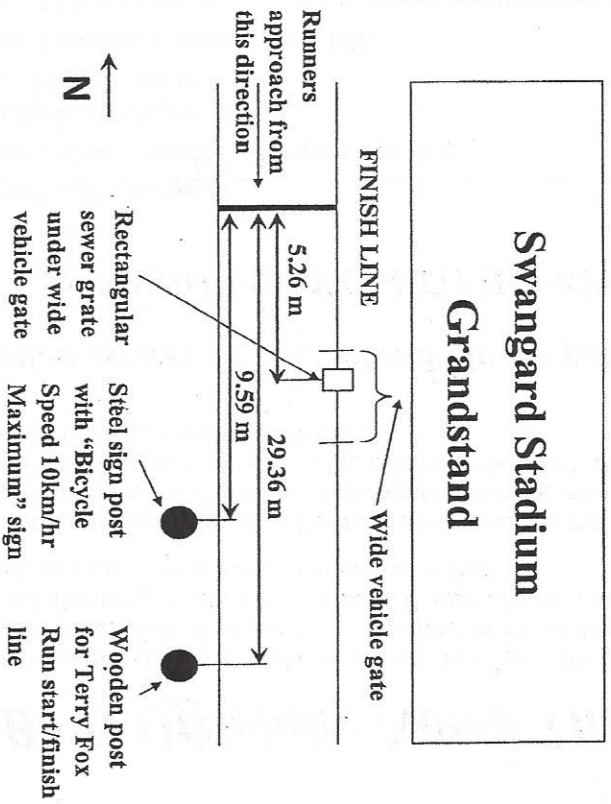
Swangard Stadium Grandstand

Runners approach from this direction

N

FINISH LINE

Wide vehicle gate

5.26 m

29.36 m

9.59 m

Rectangular sewer grate under wide vehicle gate

Steel sign post with "Bicycle Speed 10km/hr Maximum" sign

Wooden post for Terry Fox Run start/finish line